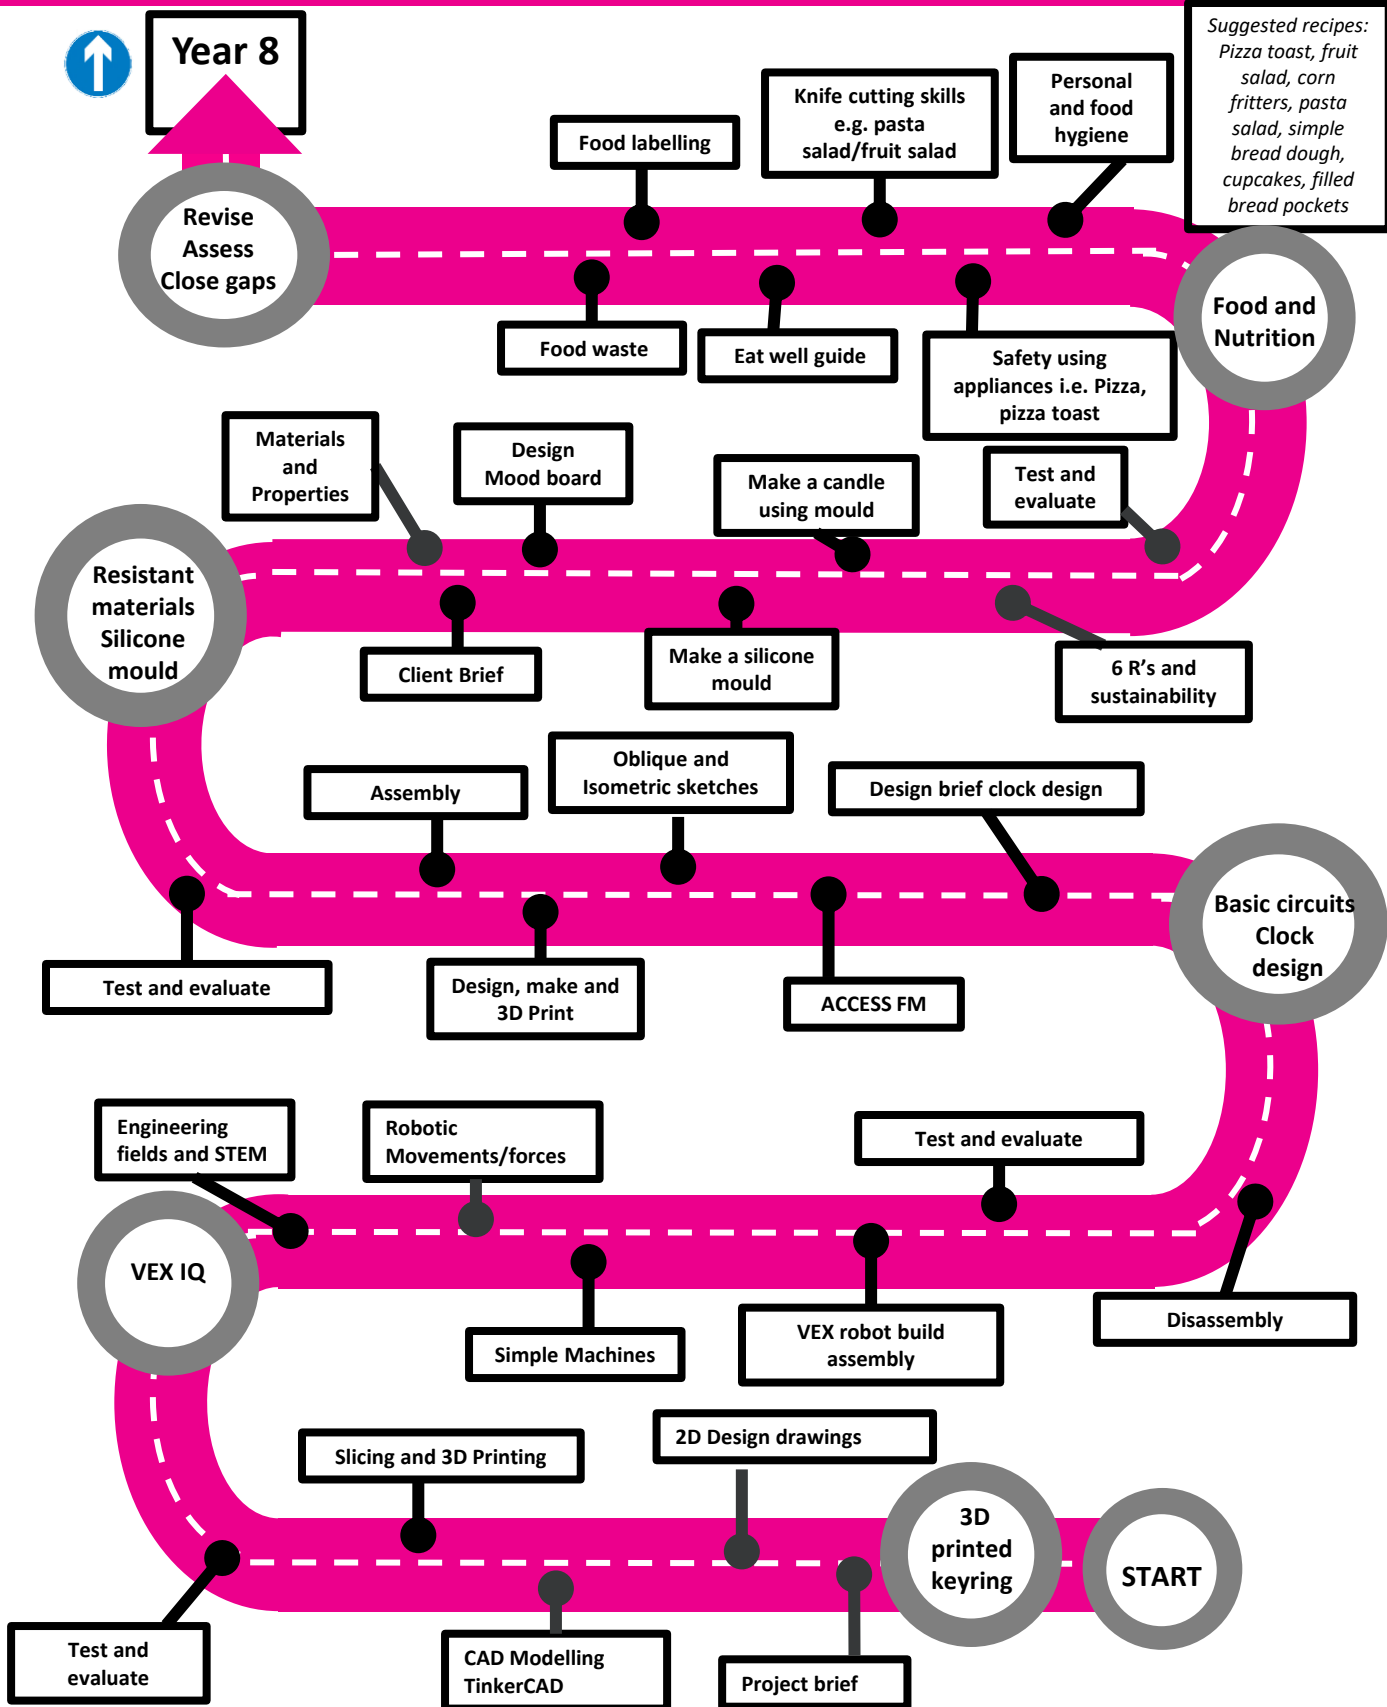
Year 8

Suggested recipes: Pizza toast, fruit salad, corn fritters, pasta salad, simple bread dough, cupcakes, filled bread pockets

Revise
Assess
Close gaps

Food labelling

Knife cutting skills e.g. pasta salad/fruit salad

Personal and food hygiene

Food waste

Eat well guide

Safety using appliances i.e. Pizza, pizza toast

Food and Nutrition

Materials and Properties

Design Mood board

Make a candle using mould

Test and evaluate

Resistant materials Silicone mould

Client Brief

Make a silicone mould

6 R's and sustainability

Assembly

Oblique and Isometric sketches

Design brief clock design

Test and evaluate

Design, make and 3D Print

ACCESS FM

Basic circuits Clock design

Engineering fields and STEM

Robotic Movements/forces

Test and evaluate

VEX IQ

Simple Machines

VEX robot build assembly

Disassembly

Slicing and 3D Printing

2D Design drawings

3D printed keyring

START

Test and evaluate

CAD Modelling TinkerCAD

Project brief